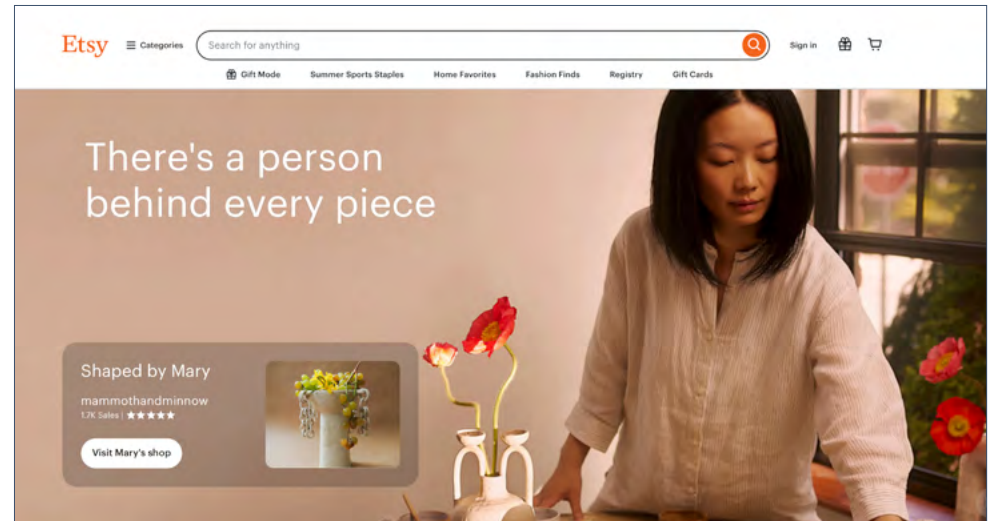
Etsy
Categories
Search for anything
Sign in

Gift Mode
Summer Sports Staples
Home Favorites
Fashion Finds
Registry
Gift Cards

There's a person behind every piece

Shaped by Mary
mammothandminnow
1.7K Sales | ★★★★★
Visit Mary's shop